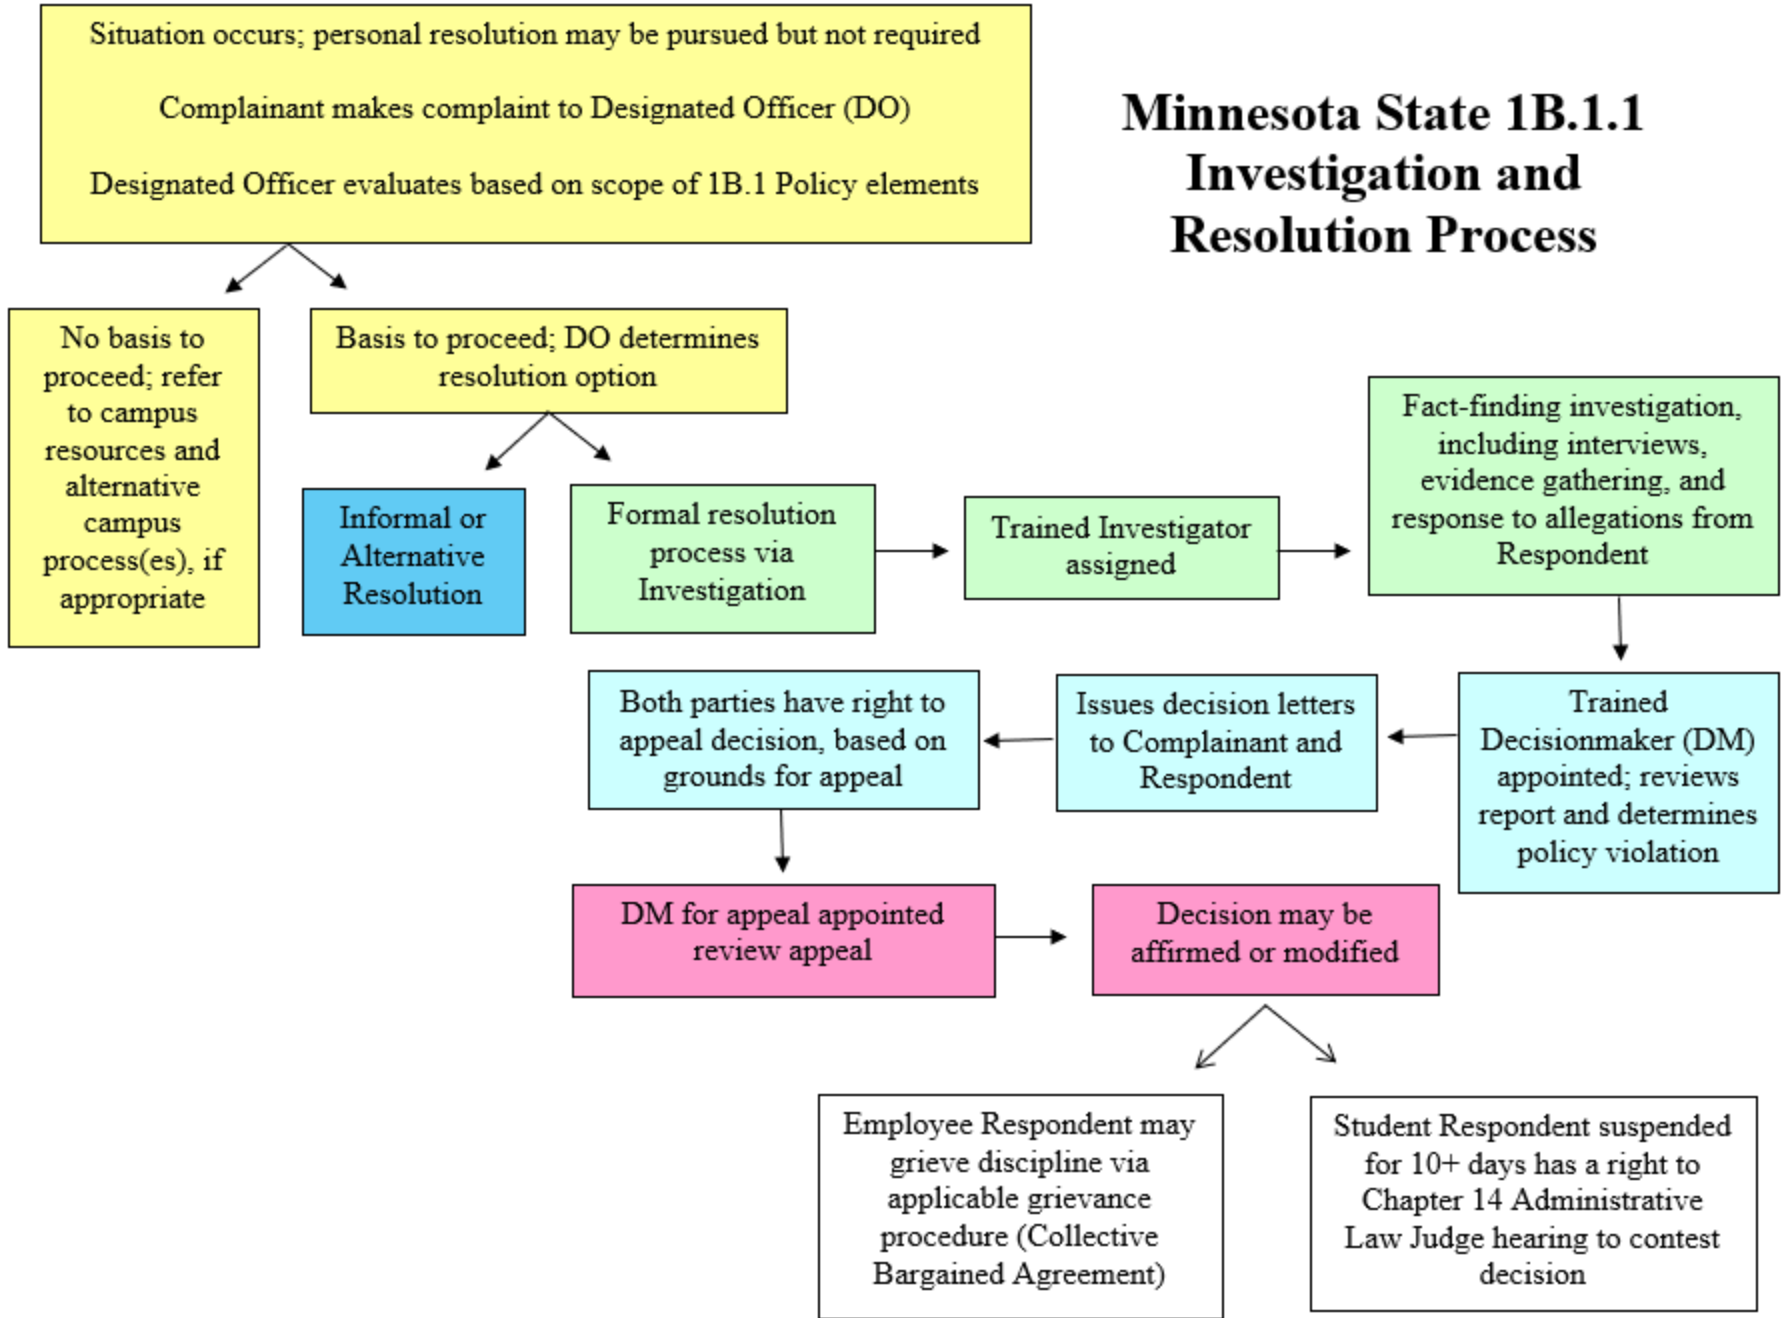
Situation occurs; personal resolution may be pursued but not required

Complainant makes complaint to Designated Officer (DO)

Designated Officer evaluates based on scope of 1B.1 Policy elements

Minnesota State 1B.1.1 Investigation and Resolution Process

No basis to proceed; refer to campus resources and alternative campus process(es), if appropriate

Basis to proceed; DO determines resolution option

Informal or Alternative Resolution

Formal resolution process via Investigation

Trained Investigator assigned

Fact-finding investigation, including interviews, evidence gathering, and response to allegations from Respondent

Trained Decisionmaker (DM) appointed; reviews report and determines policy violation

Issues decision letters to Complainant and Respondent

Both parties have right to appeal decision, based on grounds for appeal

DM for appeal appointed review appeal

Decision may be affirmed or modified

Employee Respondent may grieve discipline via applicable grievance procedure (Collective Bargained Agreement)

Student Respondent suspended for 10+ days has a right to Chapter 14 Administrative Law Judge hearing to contest decision